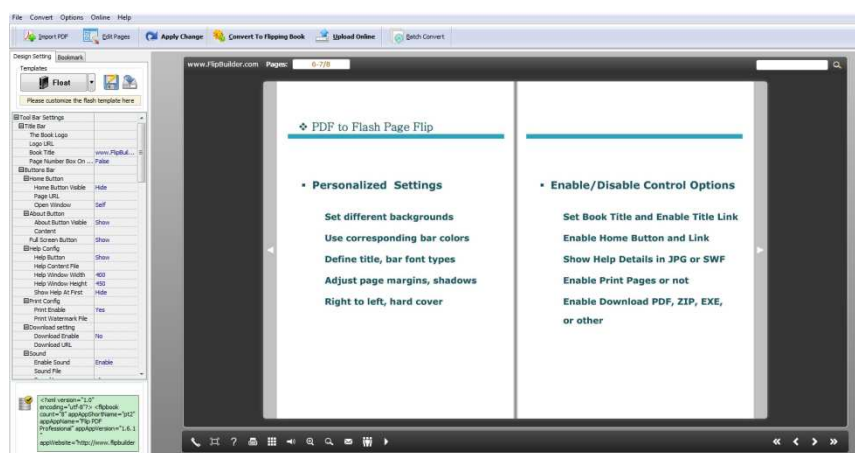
File Convert Options Online Help

Import PDF | Edit Pages | Apply Change | Convert To Flipping Book | Upload Online | Batch Convert

Design Setting | Bookmark

Templates

Float

Please customize the flash template here

| | |
|---|---|
| ⊟Tool Bar Settings | |
| ⊟Title Bar | |
| The Book Logo | |
| Logo URL | |
| Book Title | www.FlipBuil... |
| Page Number Box On ... | False |
| ⊟Buttons Bar | |
| ⊟Home Button | |
| Home Button Visible | Hide |
| Page URL | |
| Open Window | Self |
| ⊟About Button | |
| About Button Visible | Show |
| Content | |
| Full Screen Button | Show |
| ⊟Help Config | |
| Help Button | Show |
| Help Content File | |
| Help Window Width | 400 |
| Help Window Height | 450 |
| Show Help At First | Hide |
| ⊟Print Config | |
| Print Enable | Yes |
| Print Watermark File | |
| ⊟Download setting | |
| Download Enable | No |
| Download URL | |
| ⊟Sound | |
| Enable Sound | Enable |
| Sound File | |

<?xml version="1.0" encoding="utf-8"?> <flipbook count="8" appAppShorthame="pt2" appAppName="Flip PDF Professional" appAppVersion="1.6.1 " appWebsite="http://www.flipbuilder

www.FlipBuilder.com Pages: 6-7/8

❖ PDF to Flash Page Flip

• Personalized Settings

Set different backgrounds

Use corresponding bar colors

Define title, bar font types

Adjust page margins, shadows

Right to left, hard cover

• Enable/Disable Control Options

Set Book Title and Enable Title Link

Enable Home Button and Link

Show Help Details in JPG or SWF

Enable Print Pages or not

Enable Download PDF, ZIP, EXE, or other